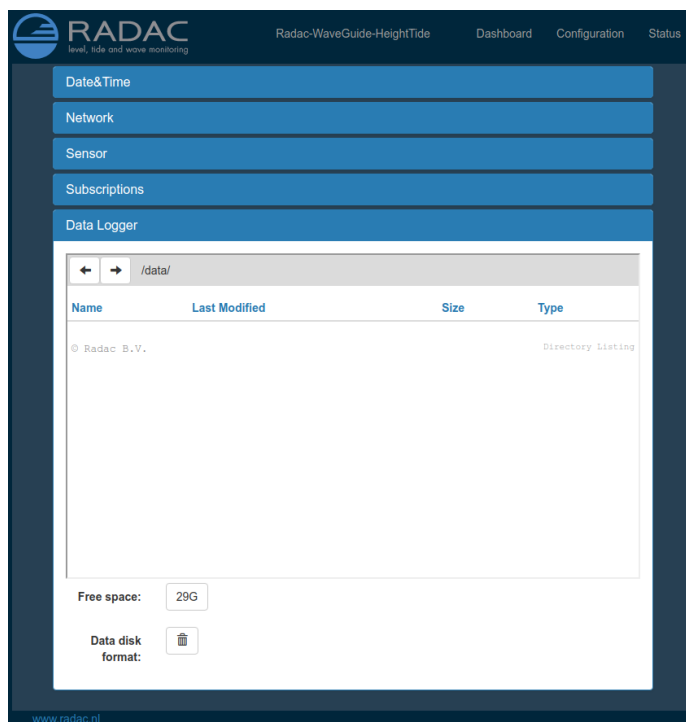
RADAC
level, tide and wave monitoring

Radac-WaveGuide-HeightTide Dashboard Configuration Status

Date&Time

Network

Sensor

Subscriptions

Data Logger

/data/

| Name | Last Modified | Size | Type |
|---|---|---|---|

© Radac B.V.

Directory Listing

Free space: 29G

Data disk format:

www.radac.nl